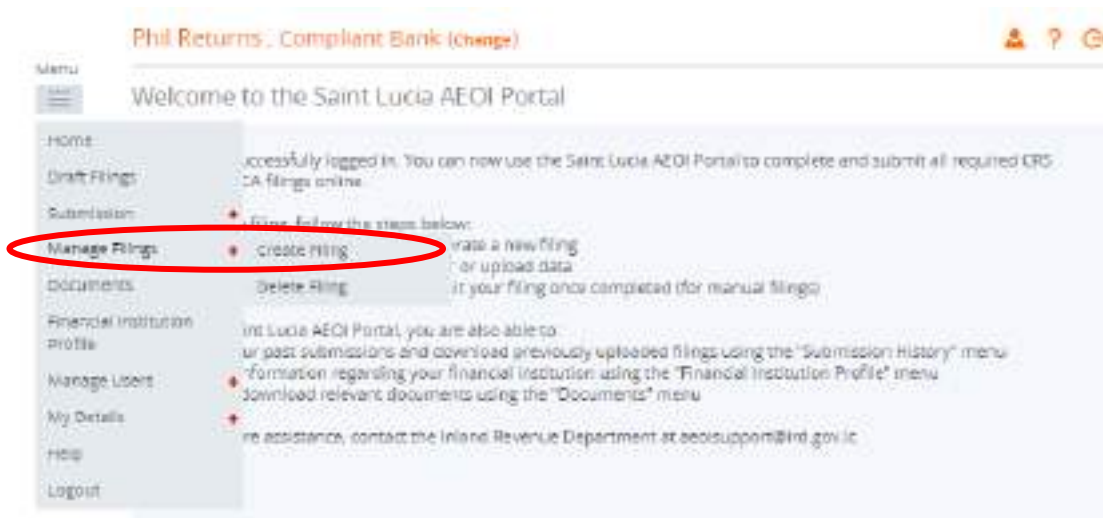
Phil Returns , Compliant Bank (Change)

Menu

Welcome to the Saint Lucia AEOI Portal

Home

Draft Filings

Submission

Manage Filings

Documents

Financial Institution Profile

Manage Users

My Details

Help

Logout

Create Filing

Delete Filing

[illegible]uccessfully logged in. You can now use the Saint Lucia AEOI Portal to complete and submit all required CRS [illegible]CA filings online.

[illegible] Filing, follow the steps below:
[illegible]rate a new filing
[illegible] or upload data
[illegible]t your filing once completed (for manual filings)

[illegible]nt Lucia AEOI Portal, you are also able to:
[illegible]ur past submissions and download previously uploaded filings using the "Submission History" menu
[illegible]nformation regarding your financial institution using the "Financial Institution Profile" menu
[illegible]download relevant documents using the "Documents" menu

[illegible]re assistance, contact the Inland Revenue Department at aeoisupport@ird.gov.lc